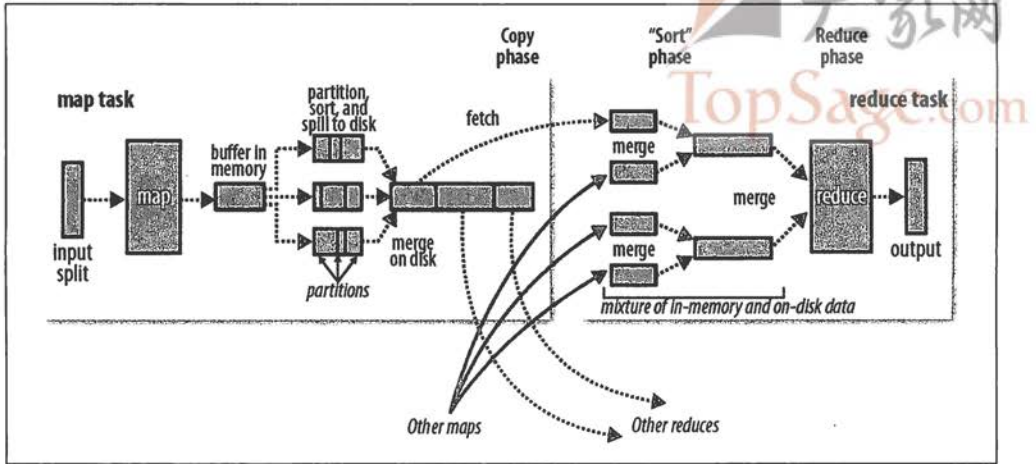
大家网
TopSage.com

map task

Copy phase

"Sort" phase

Reduce phase

reduce task

partition, sort, and spill to disk

fetch

buffer in memory

map

input split

partitions

merge on disk

merge

merge

merge

reduce

output

mixture of in-memory and on-disk data

Other maps

Other reduces